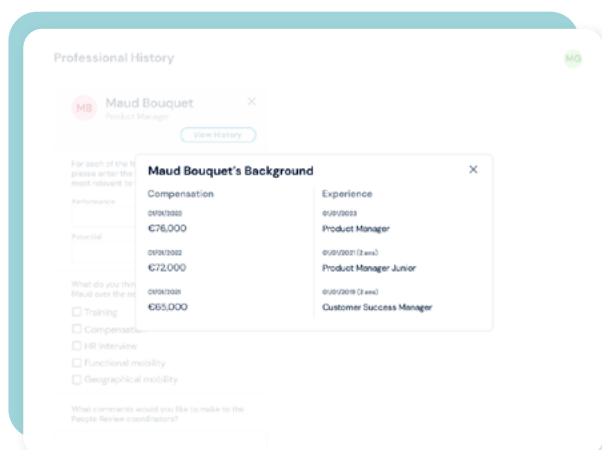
Professional History

MG

MB Maud Bouquet
Product Manager

View History

For each of the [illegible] please enter the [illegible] most relevant to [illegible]

Performance

Potential

What do you thin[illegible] Maud over the ne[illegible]

Training
Compensation
HR Interview
Functional mobility
Geographical mobility

What comments would you like to make to the People Review coordinators?

Maud Bouquet's Background

| Compensation | Experience |
|---|---|
| 01/01/2023 | 01/01/2023 |
| €76,000 | Product Manager |
| 01/01/2022 | 01/01/2021 (2 ans) |
| €72,000 | Product Manager Junior |
| 01/01/2021 | 01/01/2019 (2 ans) |
| €65,000 | Customer Success Manager |